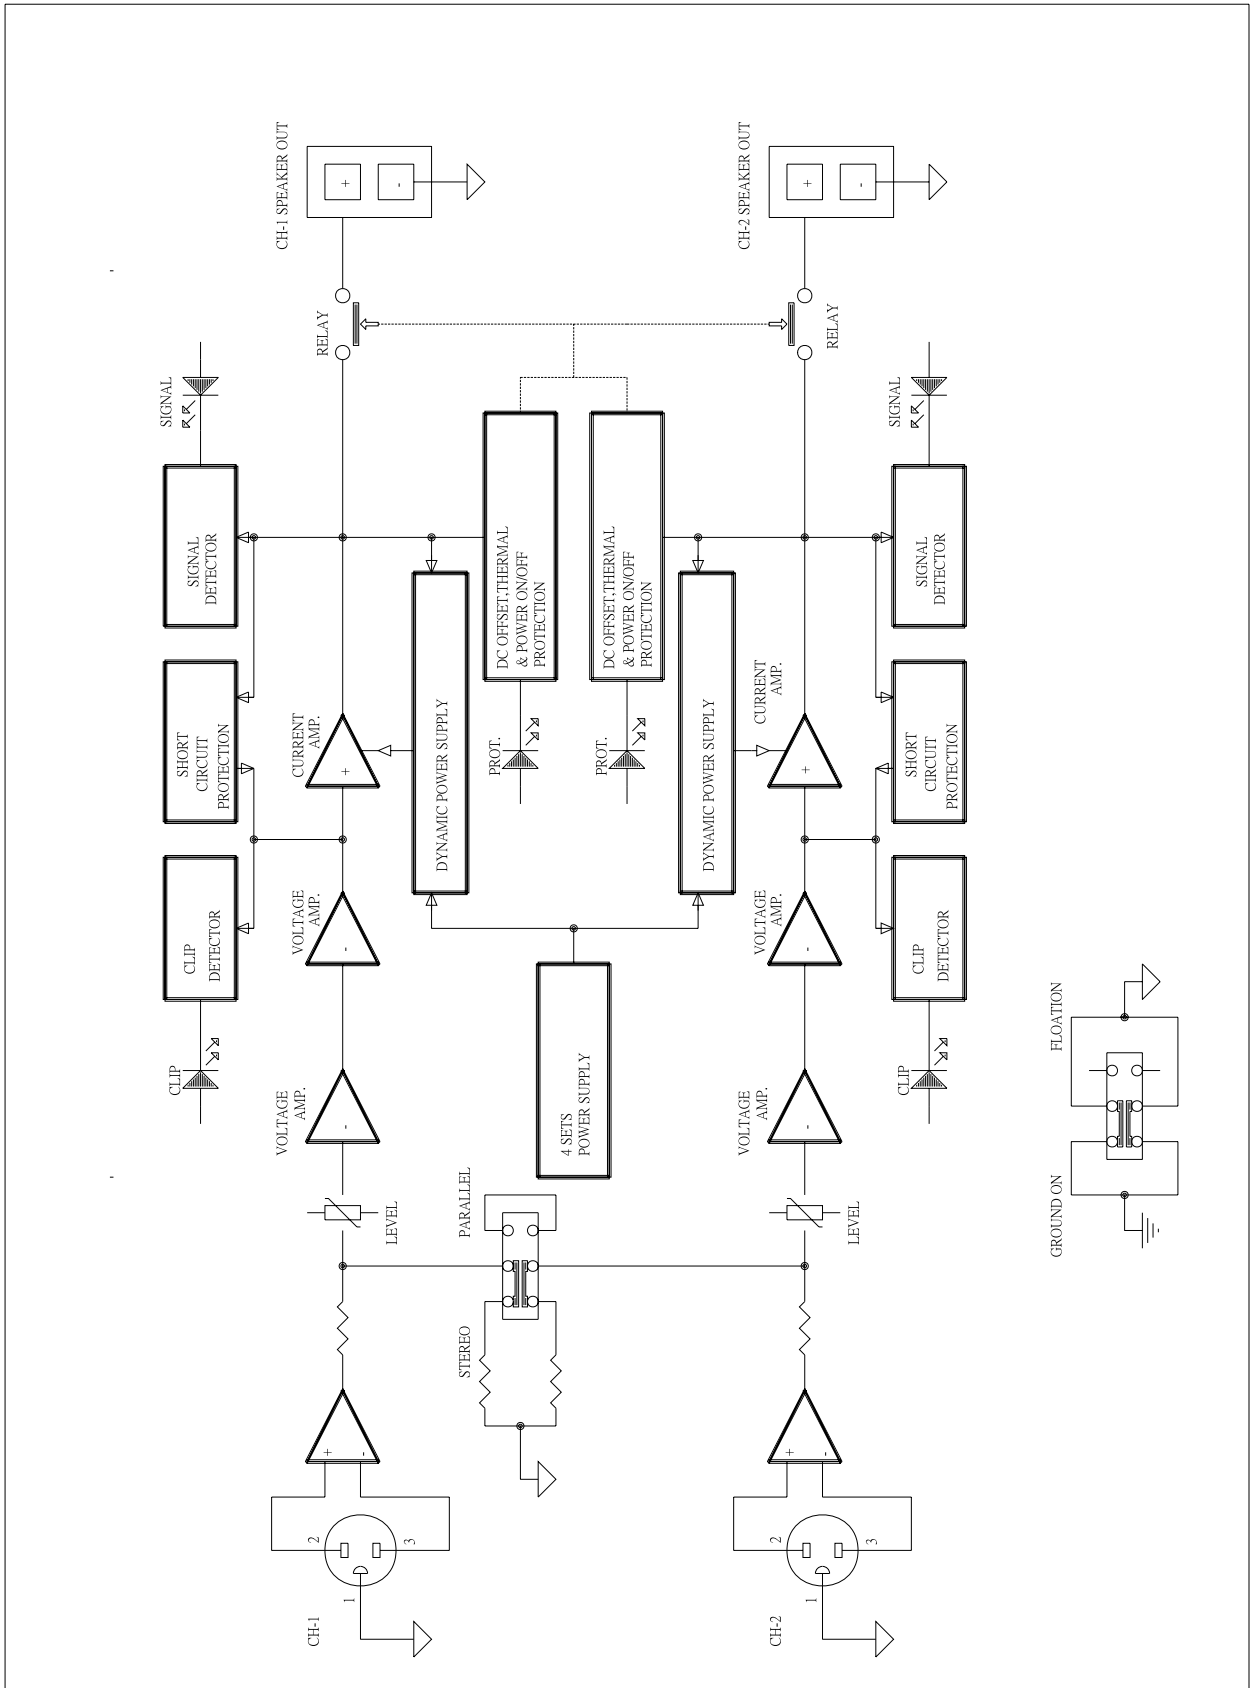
CH-1 SPEAKER OUT

+

-

CH-2 SPEAKER OUT

+

-

RELAY

RELAY

SIGNAL

SIGNAL

SIGNAL DETECTOR

SIGNAL DETECTOR

DC OFFSET,THERMAL & POWER ON/OFF PROTECTION

DC OFFSET,THERMAL & POWER ON/OFF PROTECTION

SHORT CIRCUIT PROTECTION

SHORT CIRCUIT PROTECTION

CURRENT AMP.

CURRENT AMP.

+

+

DYNAMIC POWER SUPPLY

DYNAMIC POWER SUPPLY

PROT.

PROT.

CLIP DETECTOR

CLIP DETECTOR

VOLTAGE AMP.

VOLTAGE AMP.

-

-

CLIP

CLIP

VOLTAGE AMP.

VOLTAGE AMP.

-

-

4 SETS POWER SUPPLY

FLOATION

GROUND ON

LEVEL

LEVEL

PARALLEL

STEREO

+

-

+

-

2

3

1

CH-1

2

3

1

CH-2